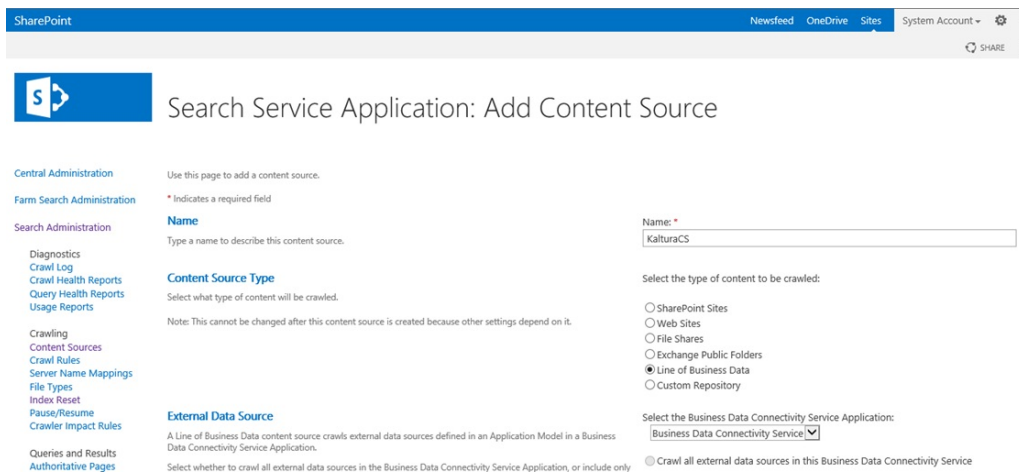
SharePoint

Newsfeed OneDrive Sites System Account ▾

SHARE

Search Service Application: Add Content Source

Central Administration

Farm Search Administration

Search Administration

Diagnostics
Crawl Log
Crawl Health Reports
Query Health Reports
Usage Reports

Crawling
Content Sources
Crawl Rules
Server Name Mappings
File Types
Index Reset
Pause/Resume
Crawler Impact Rules

Queries and Results
Authoritative Pages

Use this page to add a content source.

* Indicates a required field

Name
Type a name to describe this content source.

Name: *
KalturaCS

Content Source Type
Select what type of content will be crawled.

Note: This cannot be changed after this content source is created because other settings depend on it.

Select the type of content to be crawled:

SharePoint Sites
Web Sites
File Shares
Exchange Public Folders
Line of Business Data
Custom Repository

External Data Source
A Line of Business Data content source crawls external data sources defined in an Application Model in a Business Data Connectivity Service Application.

Select whether to crawl all external data sources in the Business Data Connectivity Service Application, or include only

Select the Business Data Connectivity Service Application:
Business Data Connectivity Service

Crawl all external data sources in this Business Data Connectivity Service